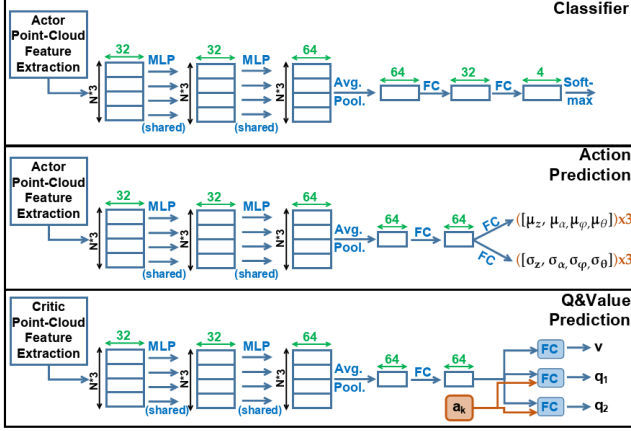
Classifier

Actor Point-Cloud Feature Extraction

32 MLP 32 MLP 64

N*3 (shared) N*3 (shared) N*3

Avg. Pool. 64 FC 32 FC 4 Soft-max

Action Prediction

Actor Point-Cloud Feature Extraction

32 MLP 32 MLP 64

N*3 (shared) N*3 (shared) N*3

Avg. Pool. 64 FC 64 FC FC

$([\mu_z, \mu_\alpha, \mu_\varphi, \mu_\theta])x3$

$([\sigma_z, \sigma_\alpha, \sigma_\varphi, \sigma_\theta])x3$

Q&Value Prediction

Critic Point-Cloud Feature Extraction

32 MLP 32 MLP 64

N*3 (shared) N*3 (shared) N*3

Avg. Pool. 64 FC 64

FC v

FC $q_1$

$a_k$ FC $q_2$